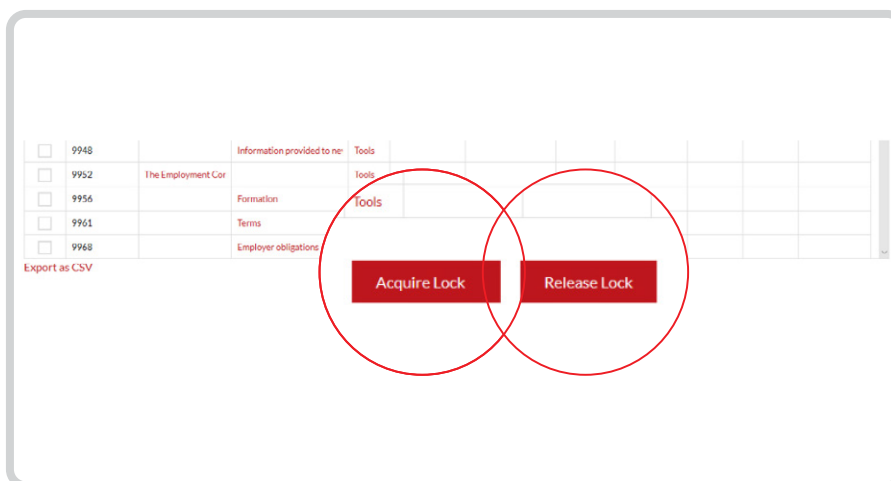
| | 9948 | | Information provided to ne | Tools |
|---|---|---|---|---|
| | 9952 | The Employment Cor | | Tools |
| | 9956 | | Formation | Tools |
| | 9961 | | Terms | |
| | 9968 | | Employer obligations | |

Export as CSV

Acquire Lock

Release Lock